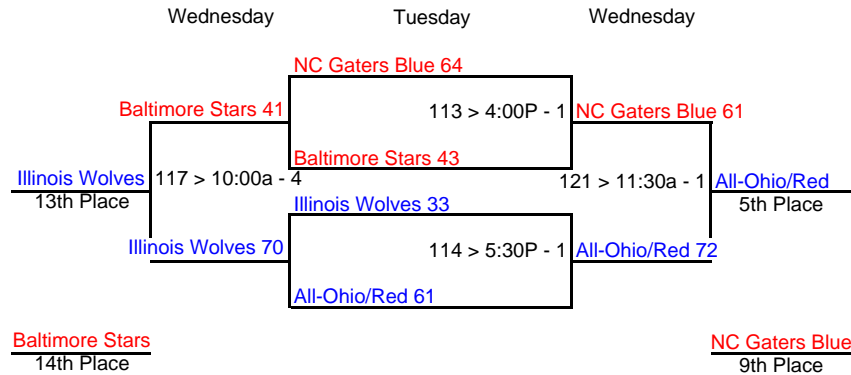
Wednesday

Tuesday

Wednesday

NC Gaters Blue 64

Baltimore Stars 41

113 > 4:00P - 1

NC Gaters Blue 61

Baltimore Stars 43

Illinois Wolves

117 > 10:00a - 4

13th Place

121 > 11:30a - 1

All-Ohio/Red

5th Place

Illinois Wolves 33

Illinois Wolves 70

114 > 5:30P - 1

All-Ohio/Red 72

All-Ohio/Red 61

Baltimore Stars

14th Place

NC Gaters Blue

9th Place